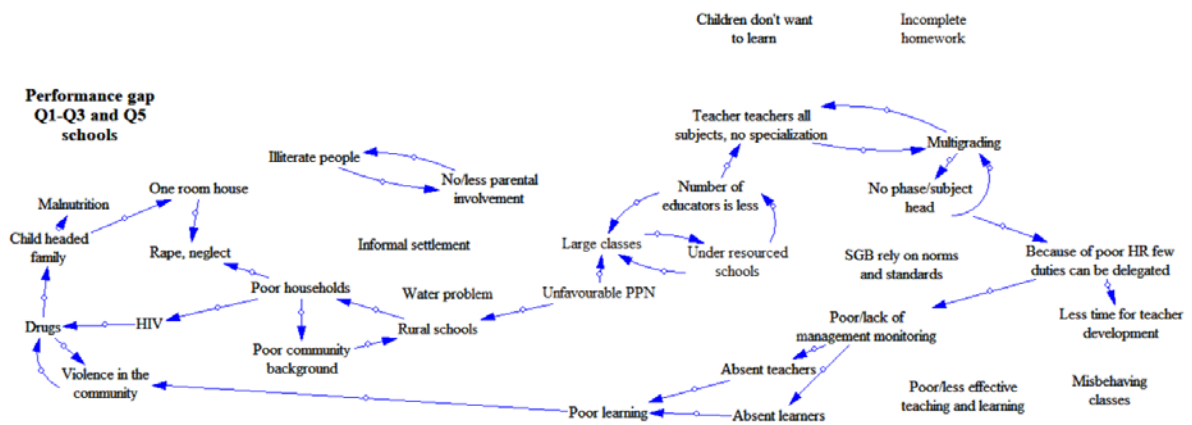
Children don't want to learn

Incomplete homework

Performance gap Q1-Q3 and Q5 schools

Teacher teachers all subjects, no specialization

Multigrading

Illiterate people

No/less parental involvement

One room house

Malnutrition

Number of educators is less

No phase/subject head

Child headed family

Rape, neglect

Informal settlement

Large classes

Under resourced schools

SGB rely on norms and standards

Because of poor HR few duties can be delegated

Poor households

Water problem

Unfavourable PPN

Drugs

HIV

Rural schools

Poor/lack of management monitoring

Less time for teacher development

Poor community background

Violence in the community

Absent teachers

Poor/less effective teaching and learning

Misbehaving classes

Poor learning

Absent learners